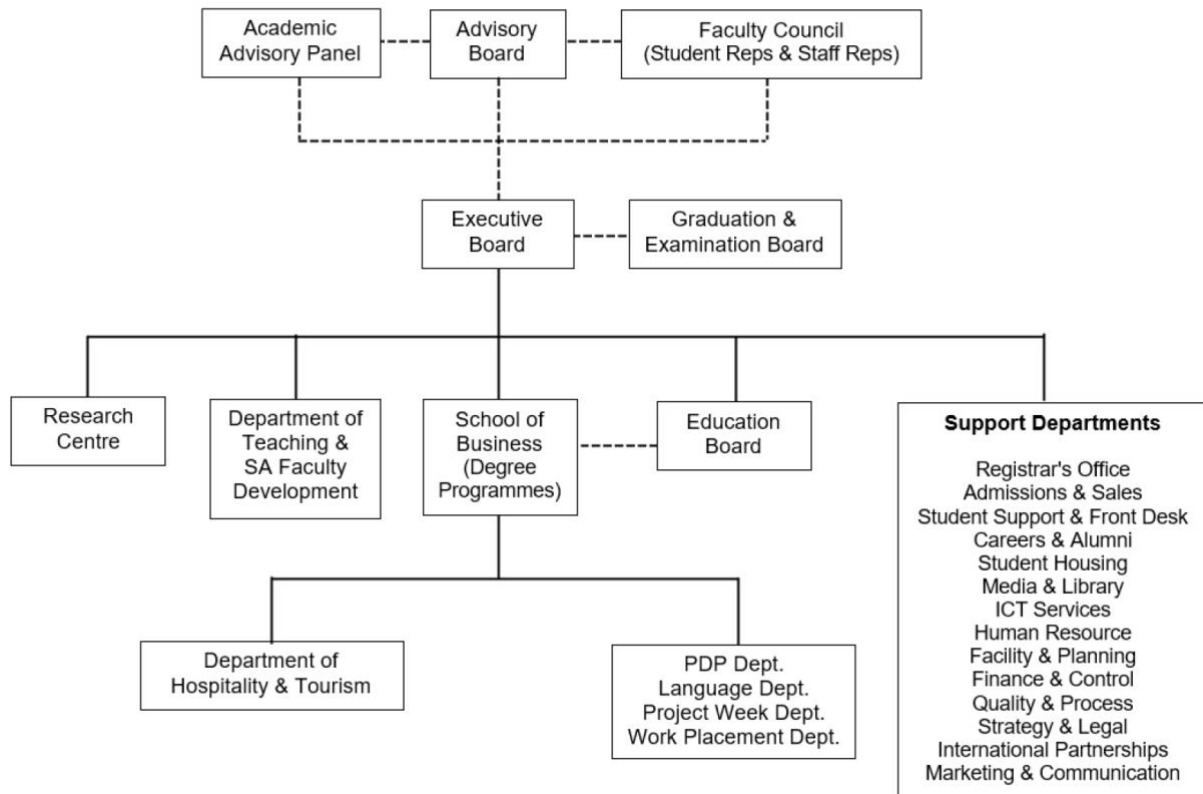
Academic Advisory Panel

Advisory Board

Faculty Council (Student Reps & Staff Reps)

Executive Board

Graduation & Examination Board

Research Centre

Department of Teaching & SA Faculty Development

School of Business (Degree Programmes)

Education Board

Support Departments

Registrar's Office
Admissions & Sales
Student Support & Front Desk
Careers & Alumni
Student Housing
Media & Library
ICT Services
Human Resource
Facility & Planning
Finance & Control
Quality & Process
Strategy & Legal
International Partnerships
Marketing & Communication

Department of Hospitality & Tourism

PDP Dept.
Language Dept.
Project Week Dept.
Work Placement Dept.